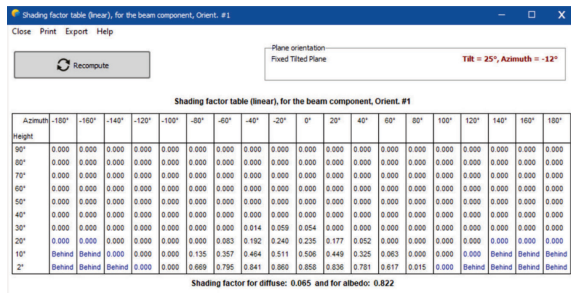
Shading factor table (linear), for the beam component, Orient. #1

Close Print Export Help

Recompute

Plane orientation
Fixed Tilted Plane
Tilt = 25°, Azimuth = -12°

Shading factor table (linear), for the beam component, Orient. #1

| Azimuth / Height | -180° | -160° | -140° | -120° | -100° | -80° | -60° | -40° | -20° | 0° | 20° | 40° | 60° | 80° | 100° | 120° | 140° | 160° | 180° |
|---|---|---|---|---|---|---|---|---|---|---|---|---|---|---|---|---|---|---|---|
| 90° | 0.000 | 0.000 | 0.000 | 0.000 | 0.000 | 0.000 | 0.000 | 0.000 | 0.000 | 0.000 | 0.000 | 0.000 | 0.000 | 0.000 | 0.000 | 0.000 | 0.000 | 0.000 | 0.000 |
| 80° | 0.000 | 0.000 | 0.000 | 0.000 | 0.000 | 0.000 | 0.000 | 0.000 | 0.000 | 0.000 | 0.000 | 0.000 | 0.000 | 0.000 | 0.000 | 0.000 | 0.000 | 0.000 | 0.000 |
| 70° | 0.000 | 0.000 | 0.000 | 0.000 | 0.000 | 0.000 | 0.000 | 0.000 | 0.000 | 0.000 | 0.000 | 0.000 | 0.000 | 0.000 | 0.000 | 0.000 | 0.000 | 0.000 | 0.000 |
| 60° | 0.000 | 0.000 | 0.000 | 0.000 | 0.000 | 0.000 | 0.000 | 0.000 | 0.000 | 0.000 | 0.000 | 0.000 | 0.000 | 0.000 | 0.000 | 0.000 | 0.000 | 0.000 | 0.000 |
| 50° | 0.000 | 0.000 | 0.000 | 0.000 | 0.000 | 0.000 | 0.000 | 0.000 | 0.000 | 0.000 | 0.000 | 0.000 | 0.000 | 0.000 | 0.000 | 0.000 | 0.000 | 0.000 | 0.000 |
| 40° | 0.000 | 0.000 | 0.000 | 0.000 | 0.000 | 0.000 | 0.000 | 0.000 | 0.000 | 0.000 | 0.000 | 0.000 | 0.000 | 0.000 | 0.000 | 0.000 | 0.000 | 0.000 | 0.000 |
| 30° | 0.000 | 0.000 | 0.000 | 0.000 | 0.000 | 0.000 | 0.014 | 0.059 | 0.054 | 0.000 | 0.000 | 0.000 | 0.000 | 0.000 | 0.000 | 0.000 | 0.000 | 0.000 | 0.000 |
| 20° | 0.000 | 0.000 | 0.000 | 0.000 | 0.000 | 0.000 | 0.083 | 0.192 | 0.240 | 0.235 | 0.177 | 0.052 | 0.000 | 0.000 | 0.000 | 0.000 | 0.000 | 0.000 | 0.000 |
| 10° | Behind | Behind | 0.000 | 0.000 | 0.000 | 0.135 | 0.357 | 0.464 | 0.511 | 0.506 | 0.449 | 0.325 | 0.063 | 0.000 | 0.000 | 0.000 | Behind | Behind | Behind |
| 2° | Behind | Behind | Behind | 0.000 | 0.000 | 0.669 | 0.795 | 0.841 | 0.860 | 0.858 | 0.836 | 0.781 | 0.617 | 0.015 | 0.000 | 0.000 | Behind | Behind | Behind |

Shading factor for diffuse: 0.065 and for albedo: 0.822